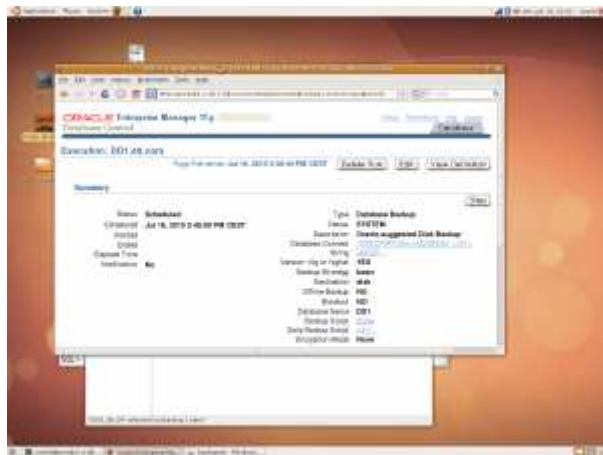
ORACLE Enterprise Manager 11g
Database Control

Execution: DB1.oit.com

Delete Run | Edit | View Definition

Summary

Status Scheduled
Scheduled Jul 16, 2010 2:48:00 PM CEST
Started
Ended
Elapsed Time
Notification No

Type Database Backup
Owner SYSTEM
Description Oracle-suggested Disk Backup
Database Connect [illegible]
String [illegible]
Version 10g or higher YES
Backup Strategy basic
Destination disk
Offline Backup NO
Blocked NO
Database Name DB1
Backup Script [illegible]
Daily Backup Script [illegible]
Encryption Mode None